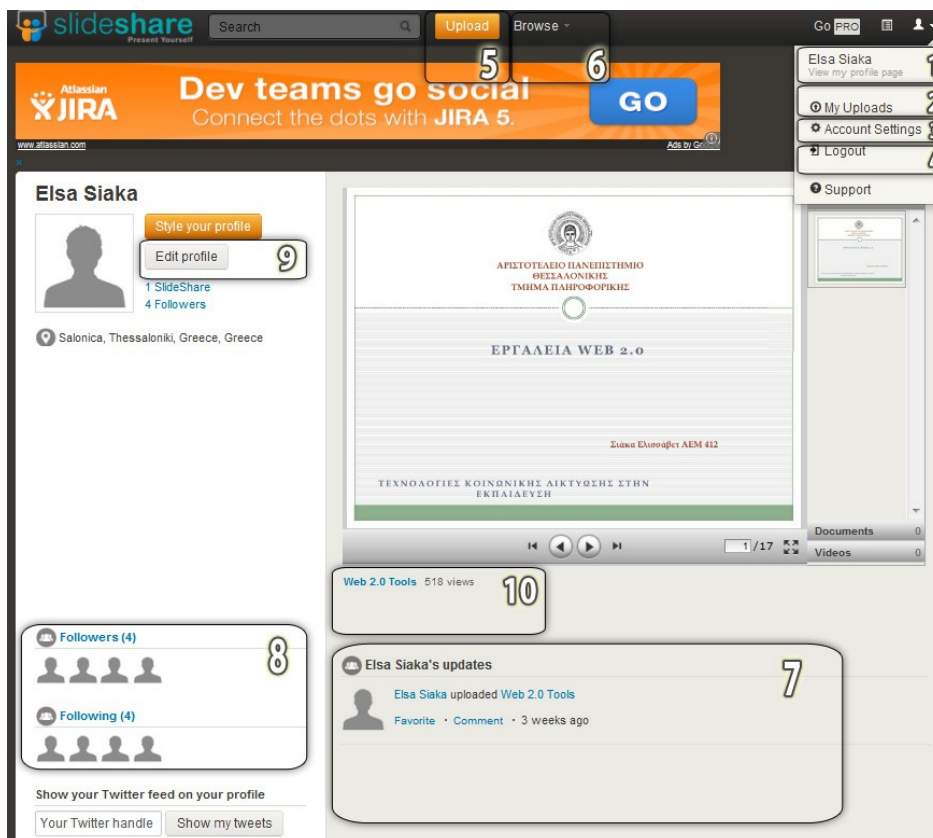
slideshare Present Yourself

Search

Upload

Browse

5

6

Go PRO

Elsa Siaka
View my profile page

1

My Uploads

2

Account Settings

3

Logout

4

Support

Atlassian JIRA

Dev teams go social
Connect the dots with JIRA 5.

GO

www.atlassian.com

Ads by Google

Elsa Siaka

Style your profile

Edit profile

9

1 SlideShare
4 Followers

Salonica, Thessaloniki, Greece, Greece

ΑΡΙΣΤΟΤΕΛΕΙΟ ΠΑΝΕΠΙΣΤΗΜΙΟ ΘΕΣΣΑΛΟΝΙΚΗΣ
ΤΜΗΜΑ ΠΛΗΡΟΦΟΡΙΚΗΣ

ΕΡΓΑΛΕΙΑ WEB 2.0

Σιάκα Ελισσάβετ ΑΕΜ 412

ΤΕΧΝΟΛΟΓΙΕΣ ΚΟΙΝΩΝΙΚΗΣ ΔΙΚΤΥΩΣΗΣ ΣΤΗΝ ΕΚΠΑΙΔΕΥΣΗ

1 /17

Documents 0

Videos 0

Web 2.0 Tools 518 views

10

Followers (4)

8

Following (4)

Elsa Siaka's updates

7

Elsa Siaka uploaded Web 2.0 Tools

Favorite · Comment · 3 weeks ago

Show your Twitter feed on your profile

Your Twitter handle

Show my tweets